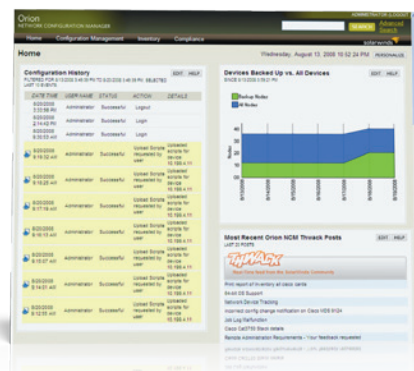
Orion
NETWORK CONFIGURATION MANAGER

ADMINISTRATOR | LOGOUT

SEARCH

Advanced Search

Home Configuration Management Inventory Compliance

solarwinds

Home

Wednesday, August 13, 2008 10:52:24 PM

PERSONALIZE

Configuration History

EDIT HELP

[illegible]

| DATE TIME | USER NAME | STATUS | ACTION | DETAILS |
|---|---|---|---|---|
| 8/20/2008 3:33:56 PM | Administrator | Successful | Logout | |
| 8/20/2008 2:14:43 PM | Administrator | Successful | Login | |
| 8/20/2008 8:30:53 AM | Administrator | Successful | Login | |
| 8/20/2008 6:18:32 AM | Administrator | Successful | Upload Script requested by user | Uploaded scripts for device 10.199.4.11 |
| 8/20/2008 6:18:25 AM | Administrator | Successful | Upload Script requested by user | Uploaded scripts for device 10.199.4.11 |
| 8/20/2008 6:17:18 AM | Administrator | Successful | Upload Script requested by user | Uploaded scripts for device 10.199.4.11 |
| 8/20/2008 6:16:13 AM | Administrator | Successful | Upload Script requested by user | Uploaded scripts for device 10.199.4.11 |
| 8/20/2008 6:15:07 AM | Administrator | Successful | Upload Script requested by user | Uploaded scripts for device 10.199.4.11 |
| 8/20/2008 6:14:01 AM | Administrator | Successful | Upload Script requested by user | Uploaded scripts for device 10.199.4.11 |
| 8/20/2008 6:12:55 AM | Administrator | Successful | Upload Script requested by user | Uploaded scripts for device 10.199.4.11 |

Devices Backed Up vs. All Devices

EDIT HELP

SINCE 8/13/2008 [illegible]

Backup Nodes
All Nodes

40
30
20
10
0

Most Recent Orion NCM Thwack Posts

EDIT HELP

LAST 20 POSTS

THWACK

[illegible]

Print report of inventory all cisco cards
SN-68 OS Support
Network Device Tracking
Incorrect config change notification on Cisco WS 6124
Job Log Retention
Cisco CatOS Stack details
Remote Administration Requirements - Your feedback requested